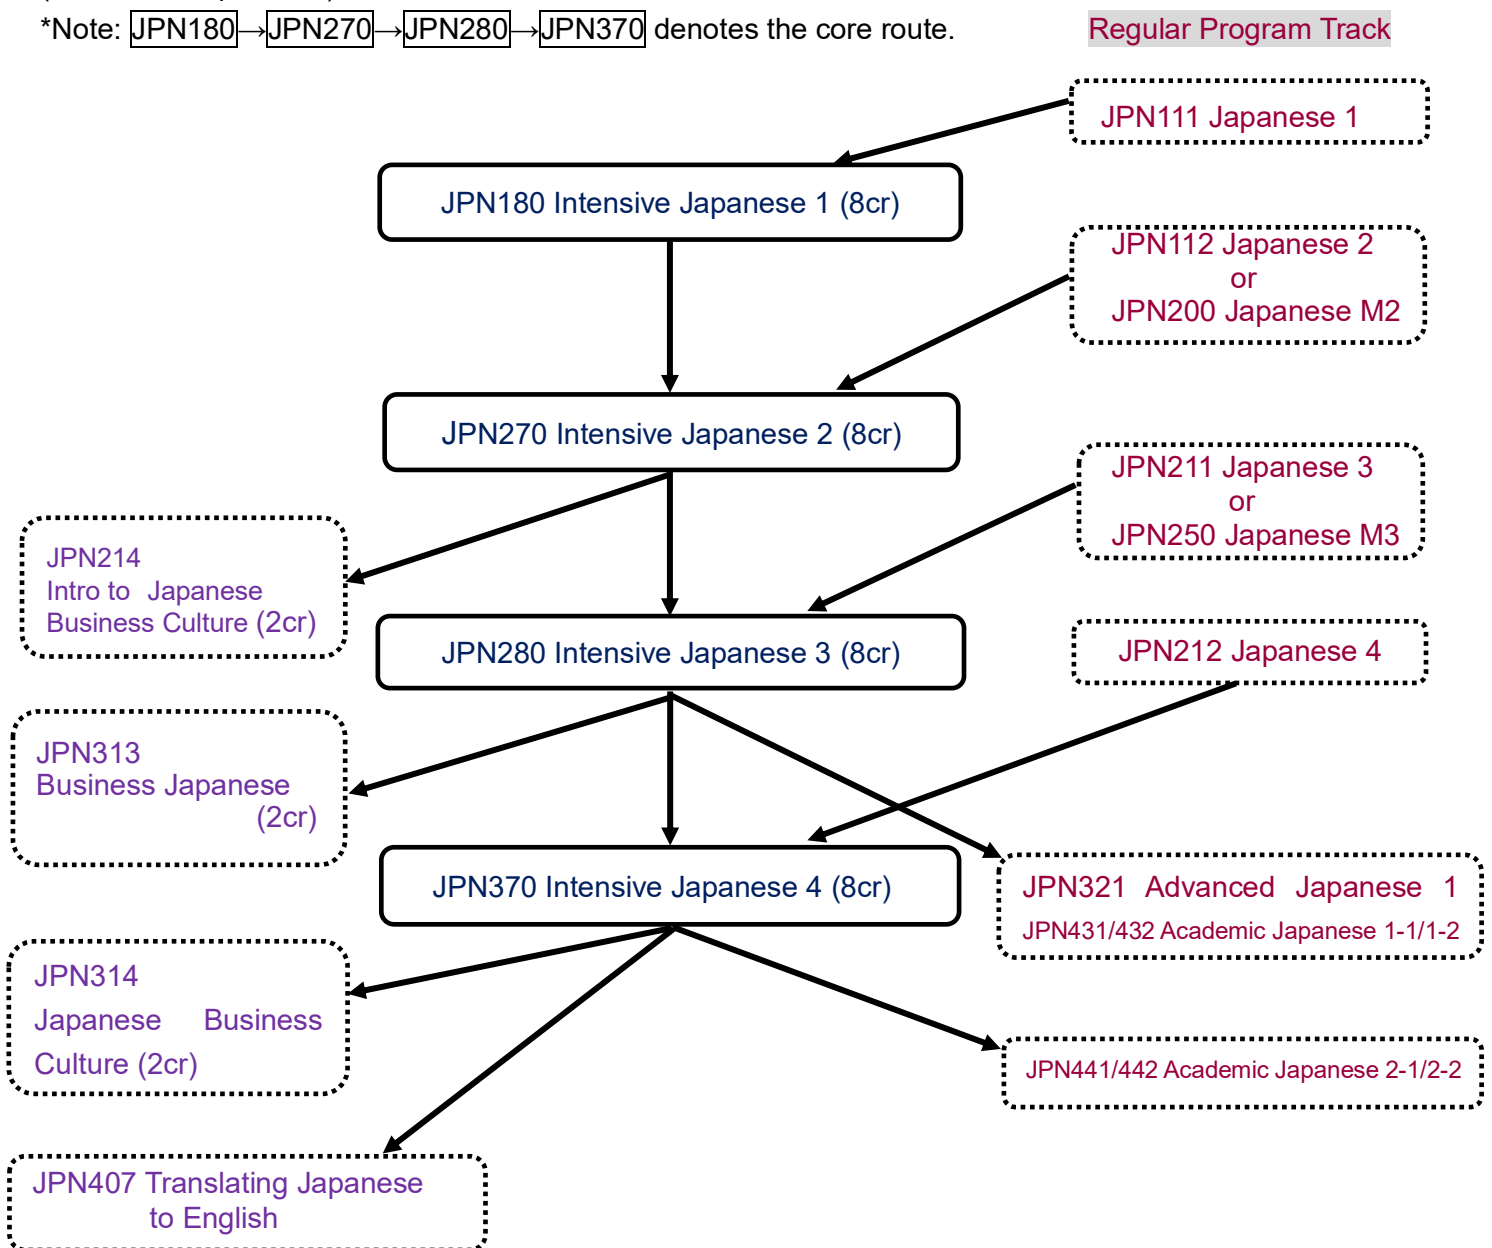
*Note: JPN180→JPN270→JPN280→JPN370 denotes the core route.

Regular Program Track

JPN111 Japanese 1

JPN180 Intensive Japanese 1 (8cr)

JPN112 Japanese 2
or
JPN200 Japanese M2

JPN270 Intensive Japanese 2 (8cr)

JPN211 Japanese 3
or
JPN250 Japanese M3

JPN214
Intro to Japanese Business Culture (2cr)

JPN280 Intensive Japanese 3 (8cr)

JPN212 Japanese 4

JPN313
Business Japanese (2cr)

JPN370 Intensive Japanese 4 (8cr)

JPN321 Advanced Japanese 1
JPN431/432 Academic Japanese 1-1/1-2

JPN314
Japanese Business Culture (2cr)

JPN441/442 Academic Japanese 2-1/2-2

JPN407 Translating Japanese to English